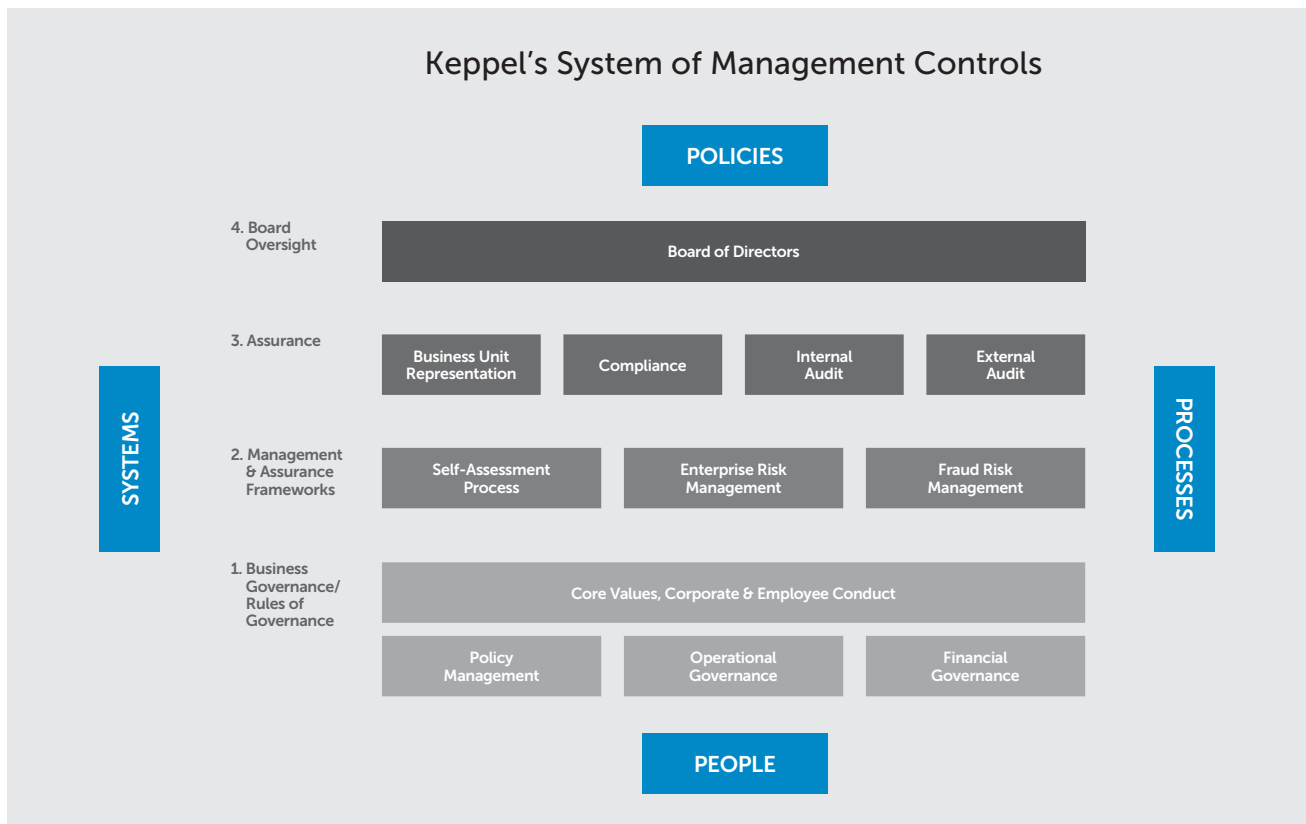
Keppel’s System of Management Controls

POLICIES

SYSTEMS

PROCESSES

4. Board Oversight

Board of Directors

3. Assurance

Business Unit Representation

Compliance

Internal Audit

External Audit

2. Management & Assurance Frameworks

Self-Assessment Process

Enterprise Risk Management

Fraud Risk Management

1. Business Governance/ Rules of Governance

Core Values, Corporate & Employee Conduct

Policy Management

Operational Governance

Financial Governance

PEOPLE